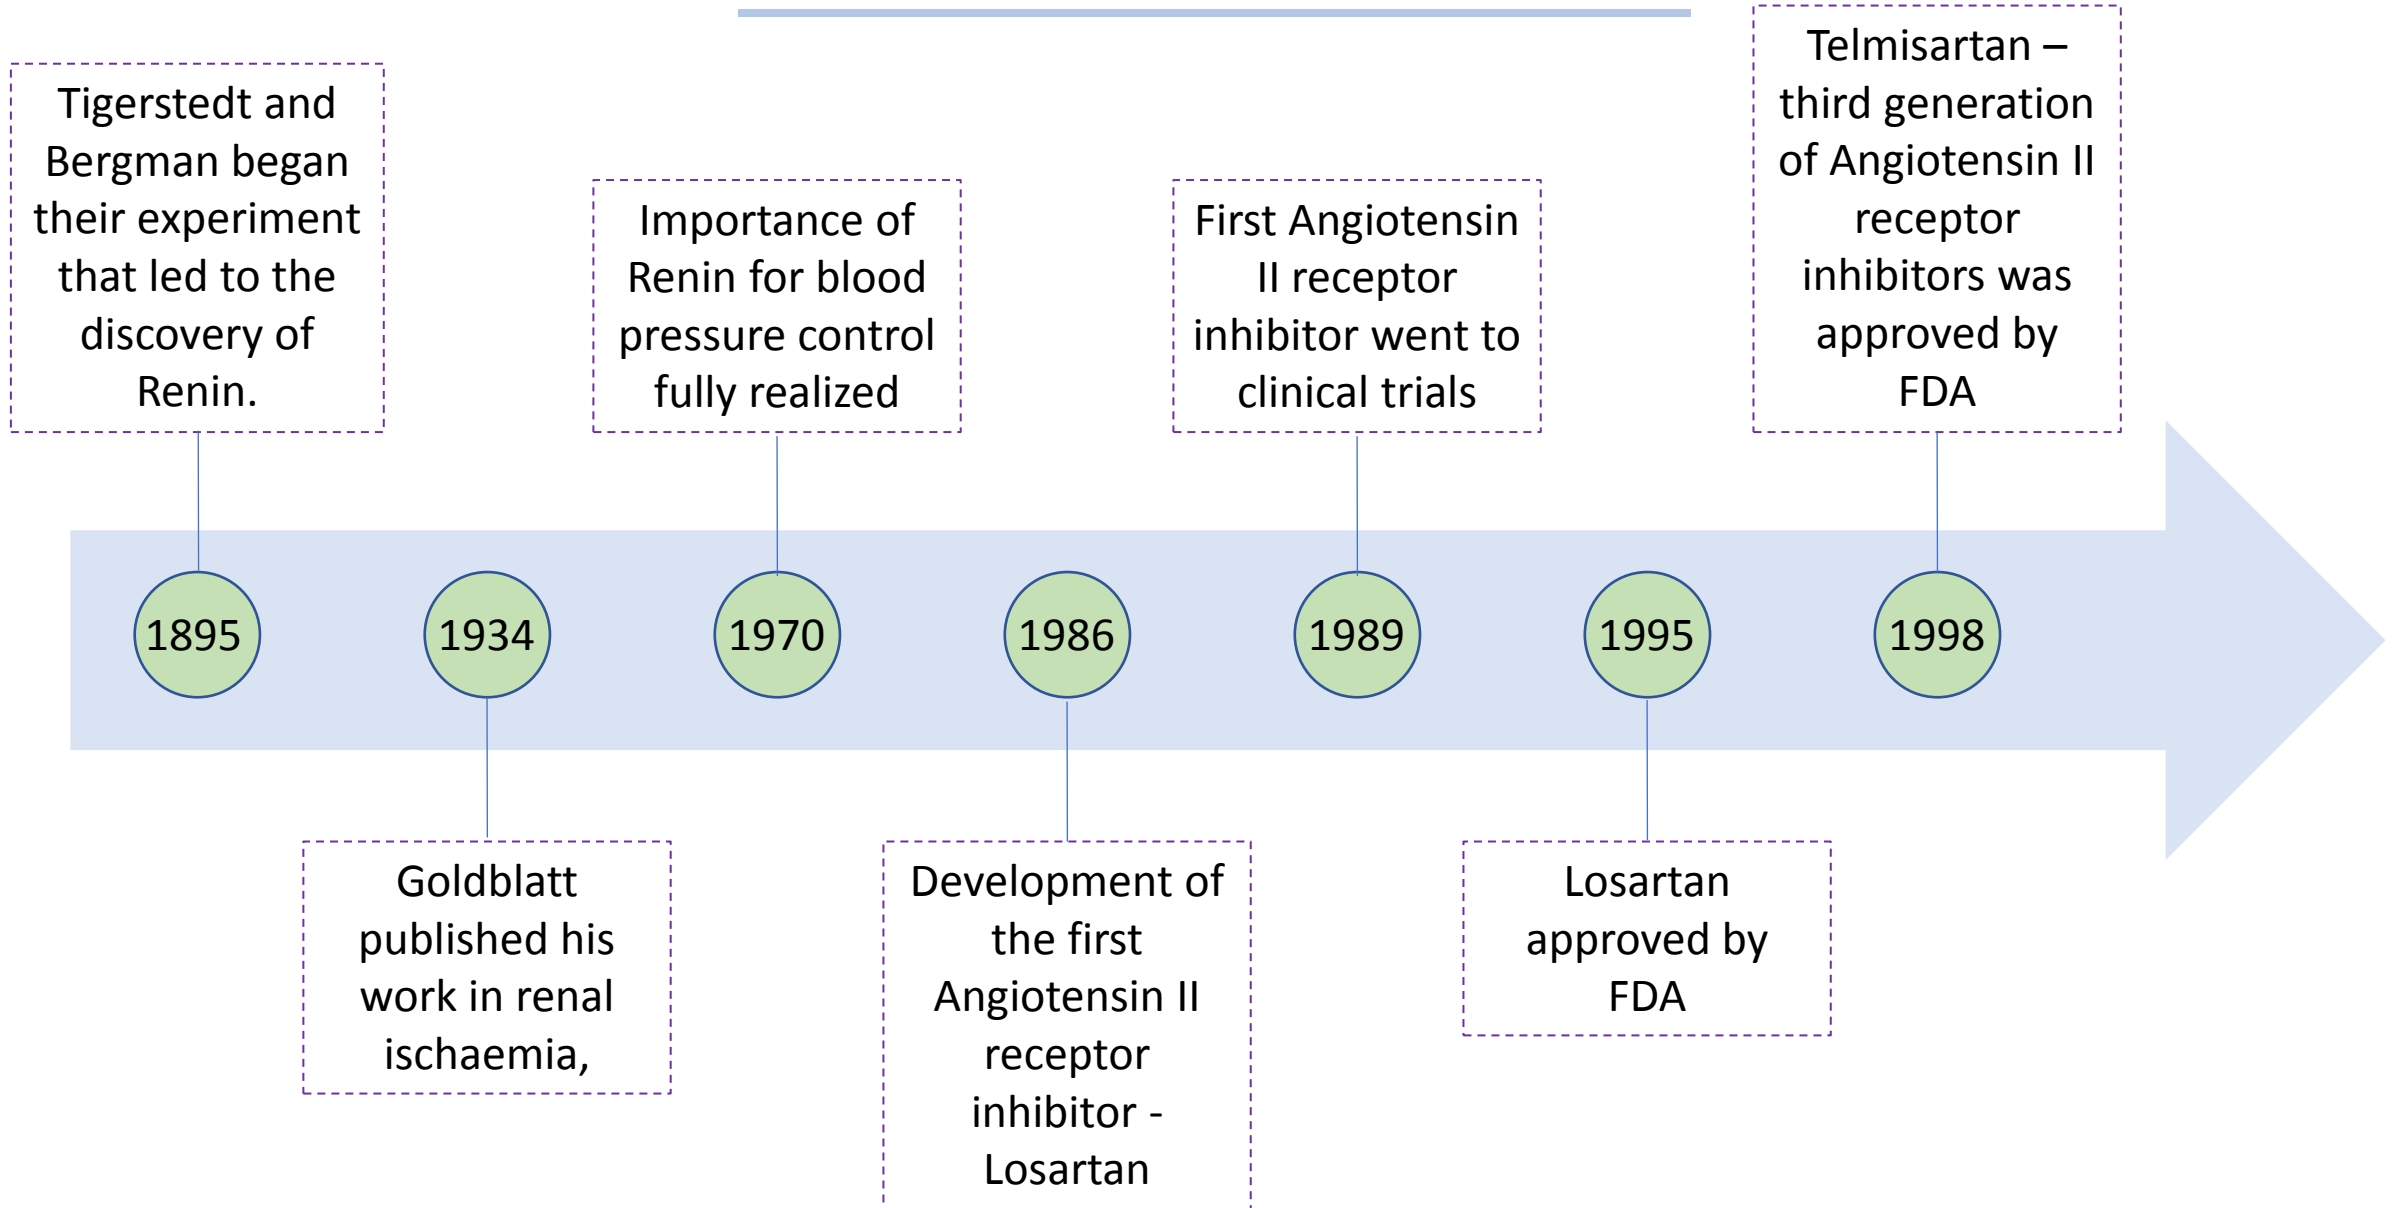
Tigerstedt and Bergman began their experiment that led to the discovery of Renin.

1895

1934

Goldblatt published his work in renal ischaemia,

Importance of Renin for blood pressure control fully realized

1970

1986

Development of the first Angiotensin II receptor inhibitor - Losartan

First Angiotensin II receptor inhibitor went to clinical trials

1989

1995

Losartan approved by FDA

Telmisartan – third generation of Angiotensin II receptor inhibitors was approved by FDA

1998